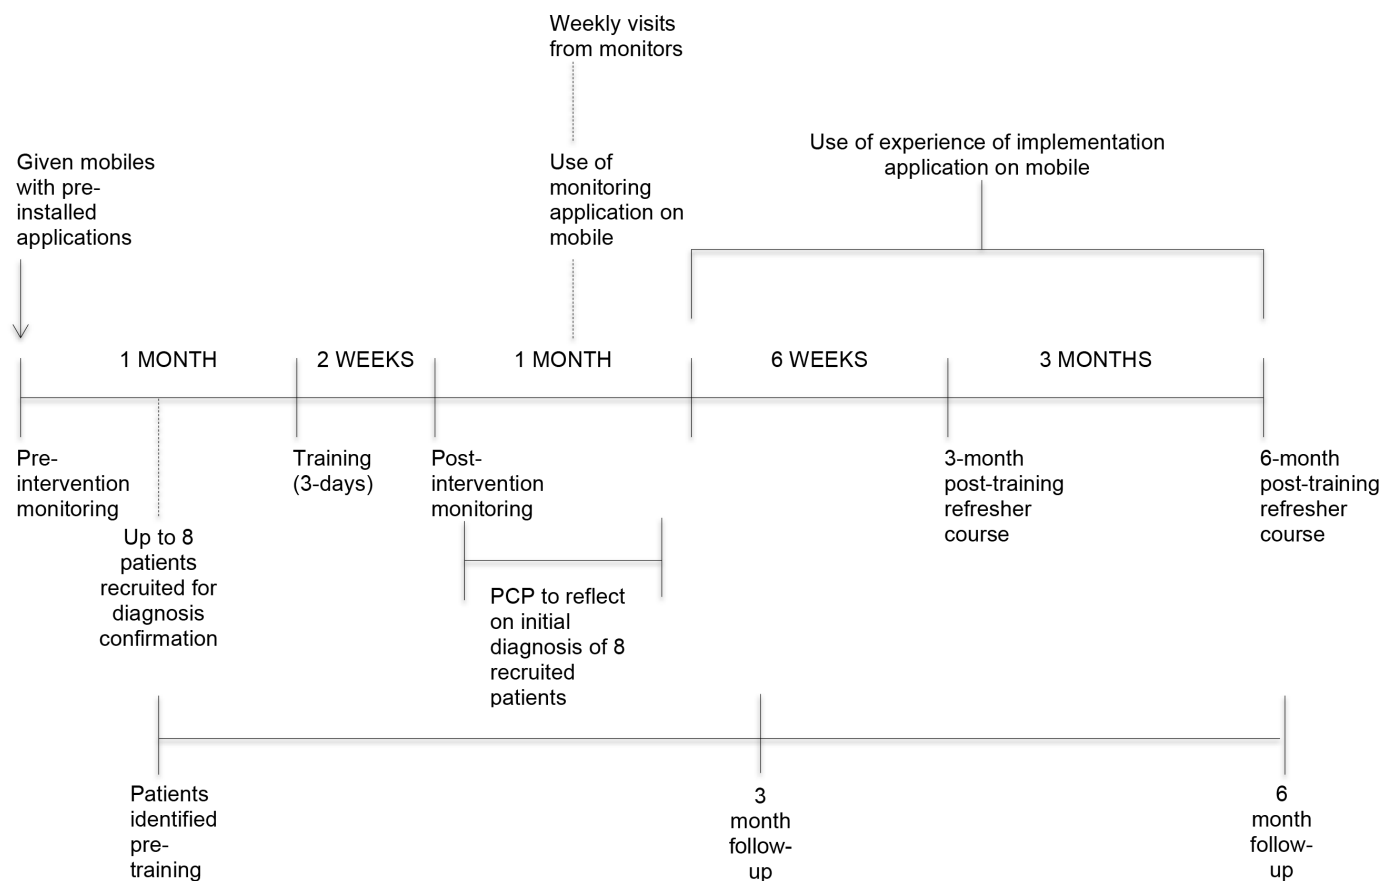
Weekly visits from monitors

Given mobiles with pre-installed applications

Use of monitoring application on mobile

Use of experience of implementation application on mobile

1 MONTH

2 WEEKS

1 MONTH

6 WEEKS

3 MONTHS

Pre-intervention monitoring

Up to 8 patients recruited for diagnosis confirmation

Training (3-days)

Post-intervention monitoring

PCP to reflect on initial diagnosis of 8 recruited patients

3-month post-training refresher course

6-month post-training refresher course

Patients identified pre-training

3 month follow-up

6 month follow-up